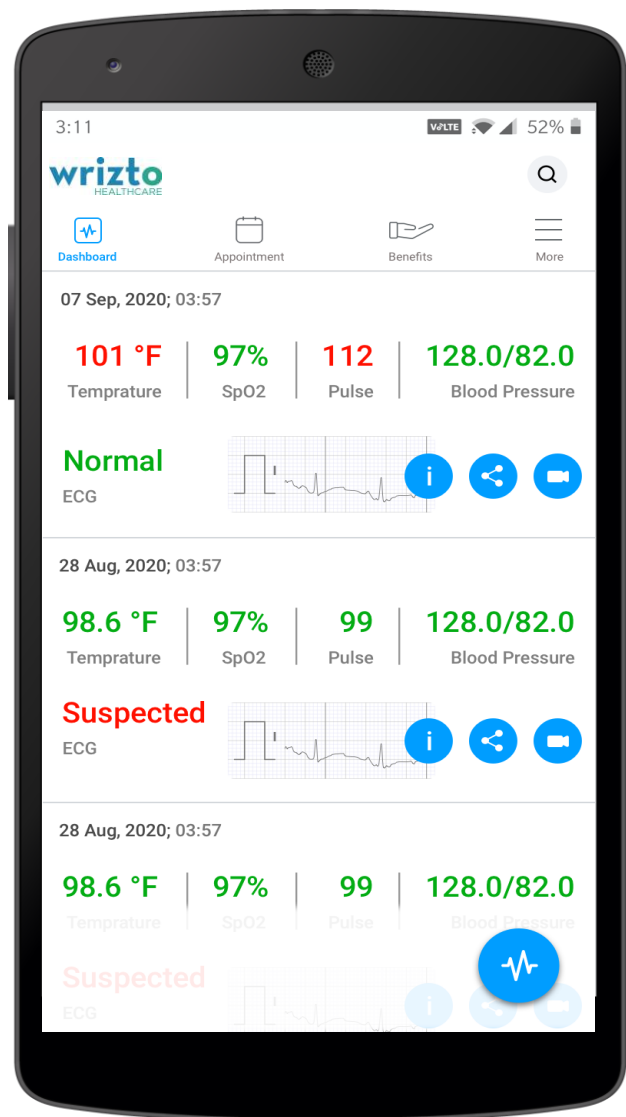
3:11
VoLTE 52%

wrizto
HEALTHCARE

Dashboard
Appointment
Benefits
More

07 Sep, 2020; 03:57

101 °F
Temprature

97%
SpO2

112
Pulse

128.0/82.0
Blood Pressure

Normal
ECG

i

28 Aug, 2020; 03:57

98.6 °F
Temprature

97%
SpO2

99
Pulse

128.0/82.0
Blood Pressure

Suspected
ECG

i

28 Aug, 2020; 03:57

98.6 °F
Temprature

97%
SpO2

99
Pulse

128.0/82.0
Blood Pressure

Suspected
ECG

i